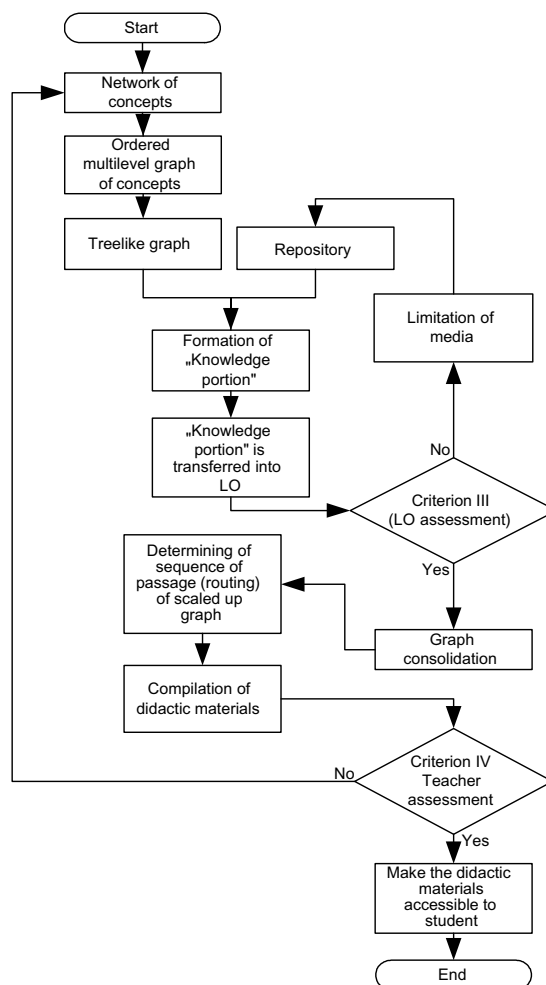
Start

Network of concepts

Ordered multilevel graph of concepts

Treelike graph

Repository

Limitation of media

Formation of „Knowledge portion"

„Knowledge portion" is transferred into LO

No

Criterion III (LO assessment)

Yes

Determining of sequence of passage (routing) of scaled up graph

Graph consolidation

Compilation of didactic materials

No

Criterion IV Teacher assessment

Yes

Make the didactic materials accessible to student

End